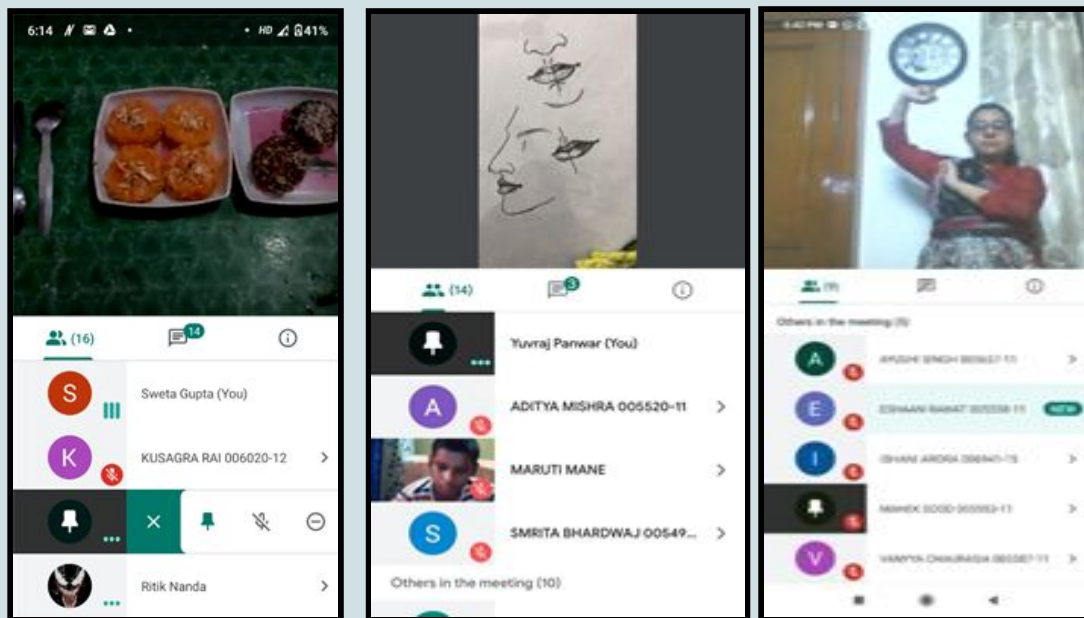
6:14 HD 41%

(16)
14

S Sweta Gupta (You)
K KUSAGRA RAI 006020-12
Ritik Nanda

(14)
3

Yuvraj Panwar (You)
A ADITYA MISHRA 005520-11
MARUTI MANE
S SMRITA BHARDWAJ 00549...
Others in the meeting (10)

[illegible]

Others in the meeting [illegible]
A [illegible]
E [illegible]
I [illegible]
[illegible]
V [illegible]